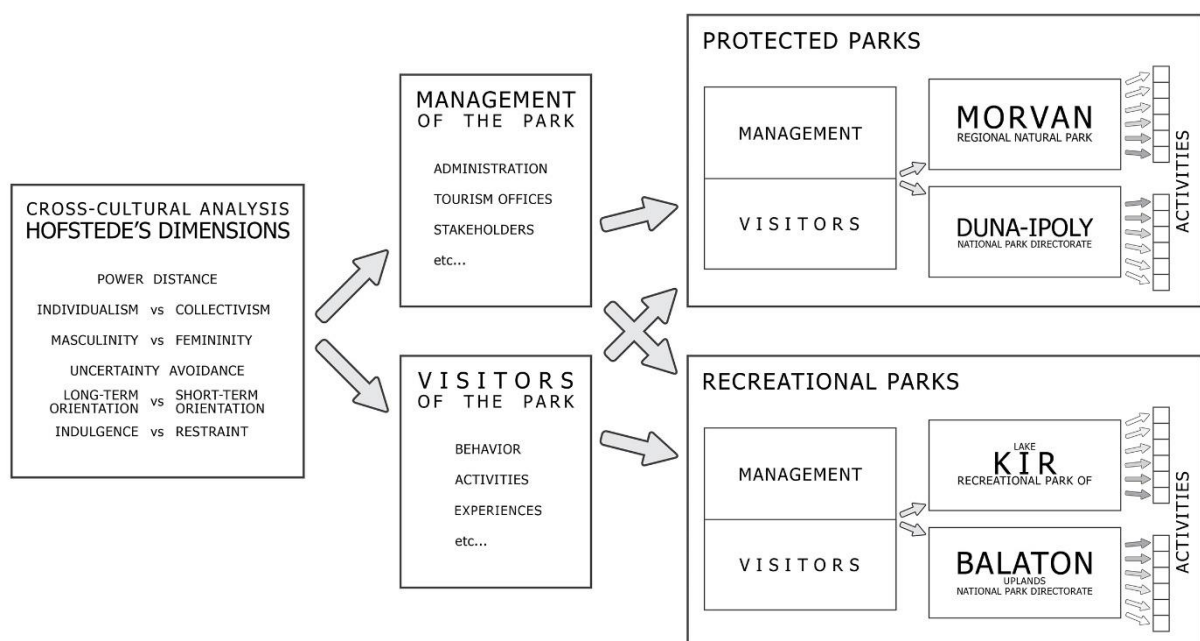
CROSS-CULTURAL ANALYSIS
HOFSTEDE'S DIMENSIONS

POWER DISTANCE
INDIVIDUALISM vs COLLECTIVISM
MASCULINITY vs FEMININITY
UNCERTAINTY AVOIDANCE
LONG-TERM ORIENTATION vs SHORT-TERM ORIENTATION
INDULGENCE vs RESTRAINT

MANAGEMENT OF THE PARK

ADMINISTRATION
TOURISM OFFICES
STAKEHOLDERS
etc...

VISITORS OF THE PARK

BEHAVIOR
ACTIVITIES
EXPERIENCES
etc...

PROTECTED PARKS

MANAGEMENT

VISITORS

MORVAN
REGIONAL NATURAL PARK

DUNA-IPOLY
NATIONAL PARK DIRECTORATE

ACTIVITIES

RECREATIONAL PARKS

MANAGEMENT

VISITORS

LAKE
KIR
RECREATIONAL PARK OF

BALATON
UPLANDS
NATIONAL PARK DIRECTORATE

ACTIVITIES